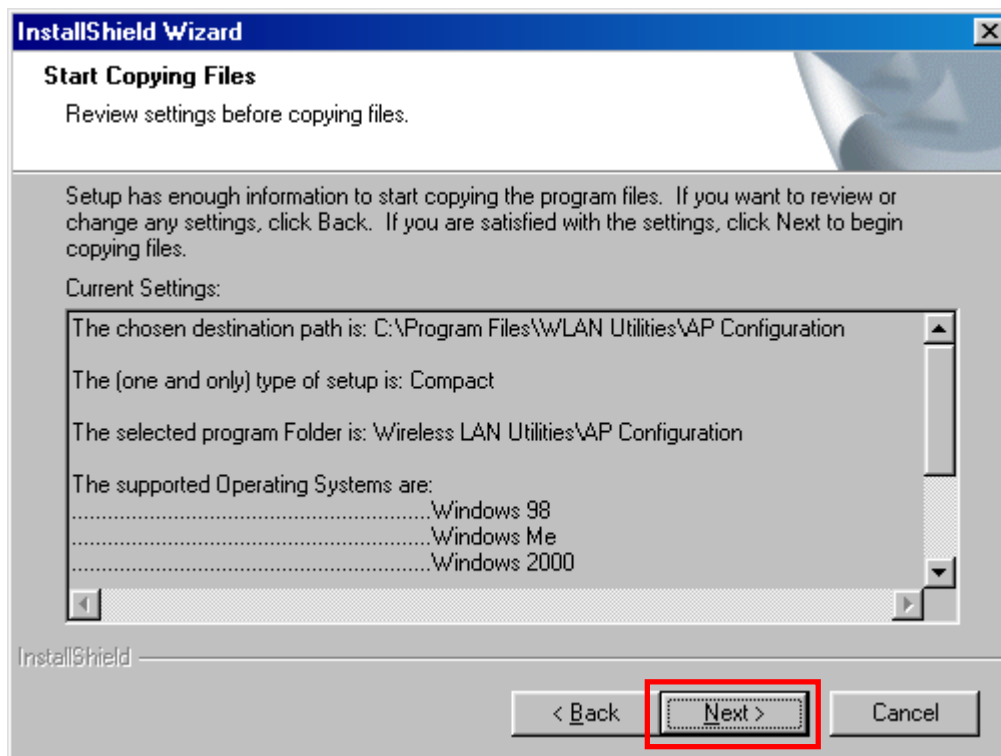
InstallShield Wizard

Start Copying Files

Review settings before copying files.

Setup has enough information to start copying the program files. If you want to review or change any settings, click Back. If you are satisfied with the settings, click Next to begin copying files.

Current Settings:

The chosen destination path is: C:\Program Files\WLAN Utilities\AP Configuration

The (one and only) type of setup is: Compact

The selected program Folder is: Wireless LAN Utilities\AP Configuration

The supported Operating Systems are:
............................................................Windows 98
............................................................Windows Me
............................................................Windows 2000

InstallShield

< Back

Next >

Cancel